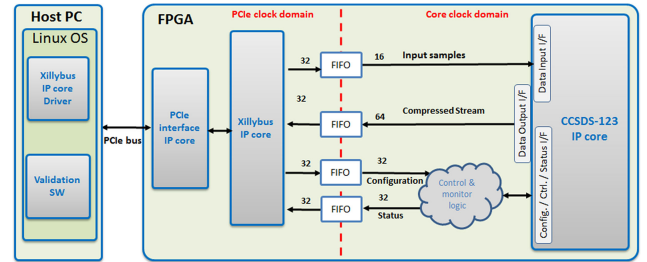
Host PC

Linux OS

Xillybus IP core Driver

Validation SW

PCIe bus

FPGA

PCIe clock domain

Core clock domain

PCIe interface IP core

Xillybus IP core

32

FIFO

16

Input samples

32

Compressed Stream

64

FIFO

32

FIFO

32

Configuration

Control & monitor logic

32

FIFO

32

Status

Data Input I/F

Data Output I/F

Config. / Ctrl. / Status I/F

CCSDS-123 IP core